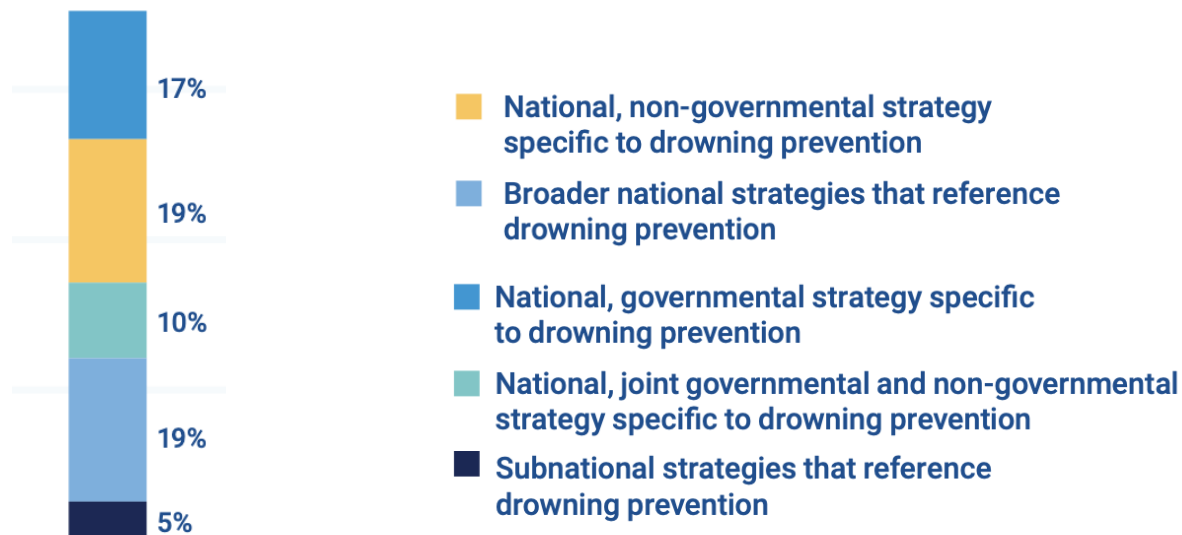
17%

19%

10%

19%

5%

National, non-governmental strategy specific to drowning prevention

Broader national strategies that reference drowning prevention

National, governmental strategy specific to drowning prevention

National, joint governmental and non-governmental strategy specific to drowning prevention

Subnational strategies that reference drowning prevention